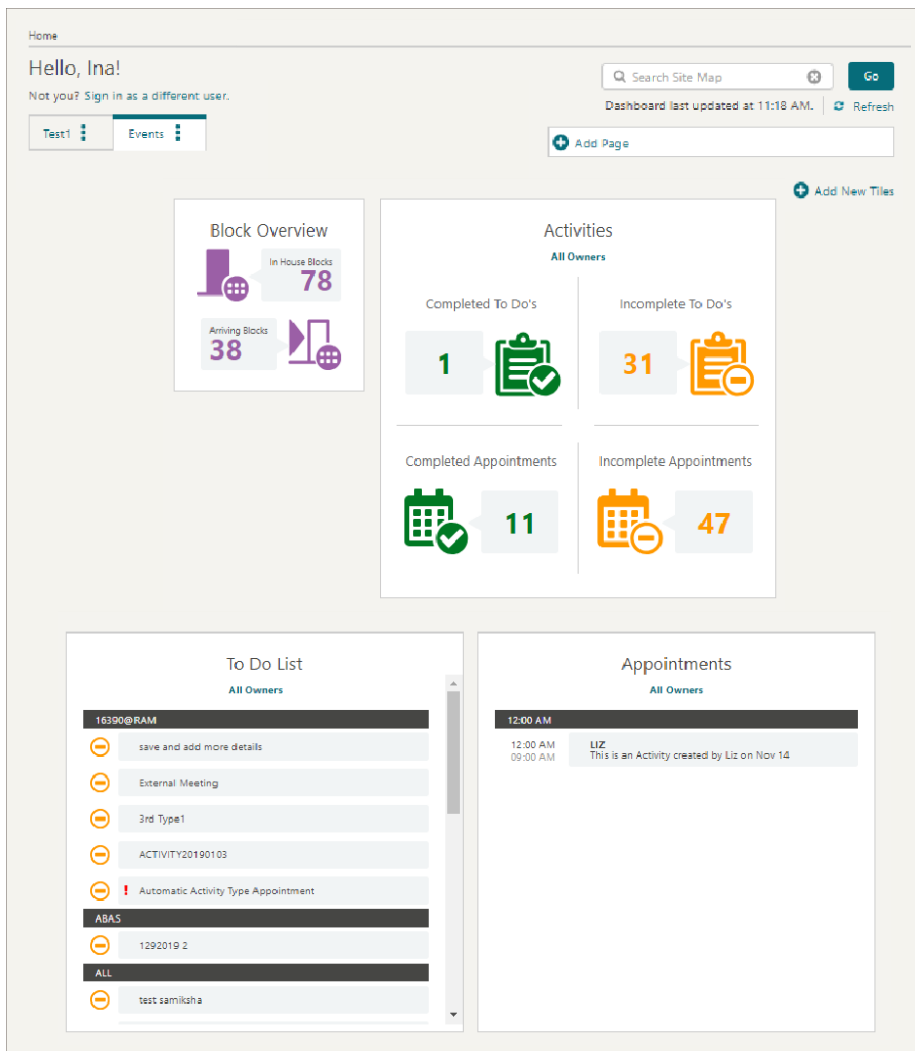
Home

Hello, Ina!

Not you? Sign in as a different user.

Test1

Events

Search Site Map

Go

Dashboard last updated at 11:18 AM. Refresh

Add Page

Add New Tiles

Block Overview

In House Blocks
78

Arriving Blocks
38

Activities

All Owners

Completed To Do's

1

Incomplete To Do's

31

Completed Appointments

11

Incomplete Appointments

47

To Do List

All Owners

16390@RAM

save and add more details

External Meeting

3rd Type1

ACTIVITY20190103

! Automatic Activity Type Appointment

ABAS

1292019 2

ALL

test samiksha

Appointments

All Owners

12:00 AM

12:00 AM
09:00 AM

LIZ
This is an Activity created by Liz on Nov 14